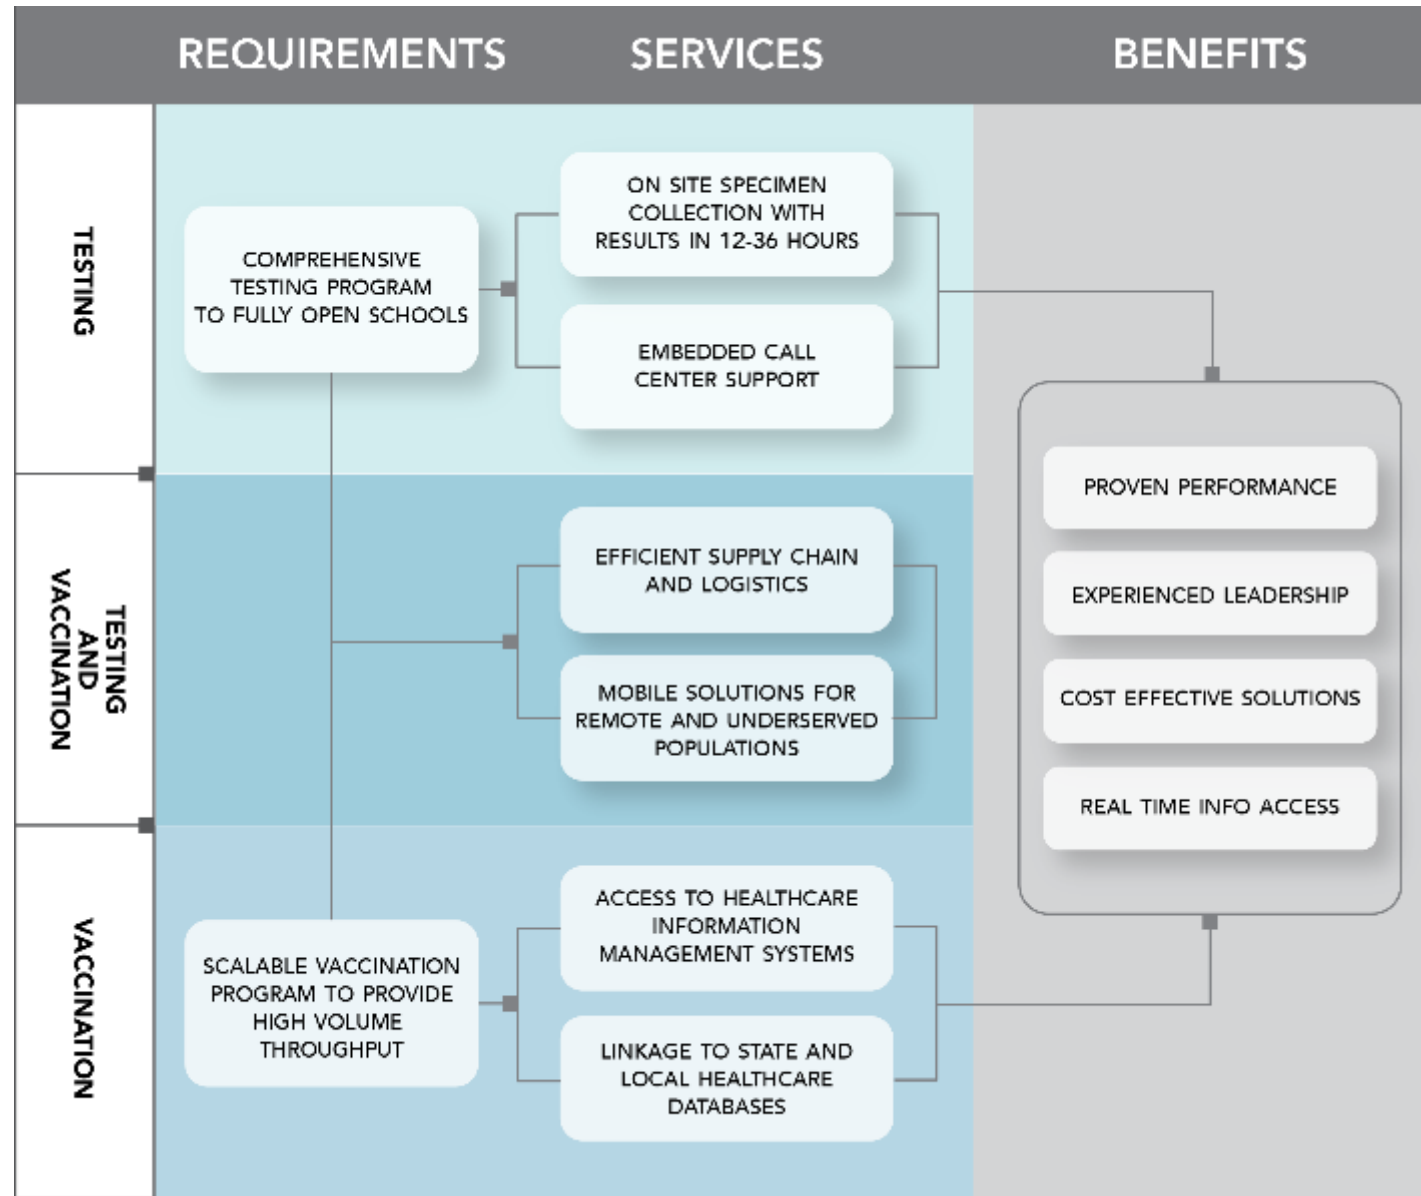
REQUIREMENTS SERVICES BENEFITS

TESTING

COMPREHENSIVE TESTING PROGRAM TO FULLY OPEN SCHOOLS

ON SITE SPECIMEN COLLECTION WITH RESULTS IN 12-36 HOURS

EMBEDDED CALL CENTER SUPPORT

TESTING AND VACCINATION

EFFICIENT SUPPLY CHAIN AND LOGISTICS

MOBILE SOLUTIONS FOR REMOTE AND UNDERSERVED POPULATIONS

VACCINATION

SCALABLE VACCINATION PROGRAM TO PROVIDE HIGH VOLUME THROUGHPUT

ACCESS TO HEALTHCARE INFORMATION MANAGEMENT SYSTEMS

LINKAGE TO STATE AND LOCAL HEALTHCARE DATABASES

PROVEN PERFORMANCE

EXPERIENCED LEADERSHIP

COST EFFECTIVE SOLUTIONS

REAL TIME INFO ACCESS